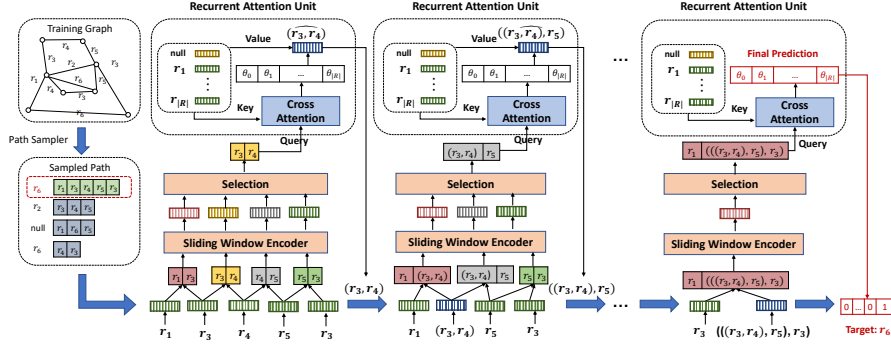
Training Graph

$r_4$ $r_5$ $r_3$ $r_2$ $r_1$ $r_3$ $r_4$ $r_5$ $r_6$

Path Sampler

Sampled Path

$r_6$ $r_1$ $r_3$ $r_4$ $r_5$ $r_3$

$r_2$ $r_3$ $r_4$ $r_5$

null $r_1$ $r_6$ $r_5$

$r_6$ $r_4$ $r_5$

Recurrent Attention Unit

null

$r_1$

$r_{|R|}$

Value $\widehat{(r_3, r_4)}$

$\theta_0$ $\theta_1$ ... $\theta_{|R|}$

Key

Cross Attention

Query

$r_3$ $r_4$

Selection

Sliding Window Encoder

$r_1$ $r_3$ $r_3$ $r_4$ $r_4$ $r_5$ $r_5$ $r_3$

$r_1$ $r_3$ $r_4$ $r_5$ $r_3$

$(r_3, r_4)$

Recurrent Attention Unit

null

$r_1$

$r_{|R|}$

Value $(\widehat{(r_3, r_4)}, r_5)$

$\theta_0$ $\theta_1$ ... $\theta_{|R|}$

Key

Cross Attention

Query

$(r_3, r_4)$ $r_5$

Selection

Sliding Window Encoder

$r_1$ $(r_3, r_4)$ $(r_3, r_4)$ $r_5$ $r_5$ $r_3$

$r_1$ $(r_3, r_4)$ $r_5$ $r_3$

$((r_3, r_4), r_5)$

...

Recurrent Attention Unit

null

$r_1$

$r_{|R|}$

Final Prediction

$\theta_0$ $\theta_1$ ... $\theta_{|R|}$

Key

Cross Attention

Query

$r_1$ $(((r_3, r_4), r_5), r_3)$

Selection

Sliding Window Encoder

$r_1$ $(((r_3, r_4), r_5), r_3)$

$r_3$ $(((r_3, r_4), r_5), r_3)$

...

0 ... 0 1

Target: $r_6$